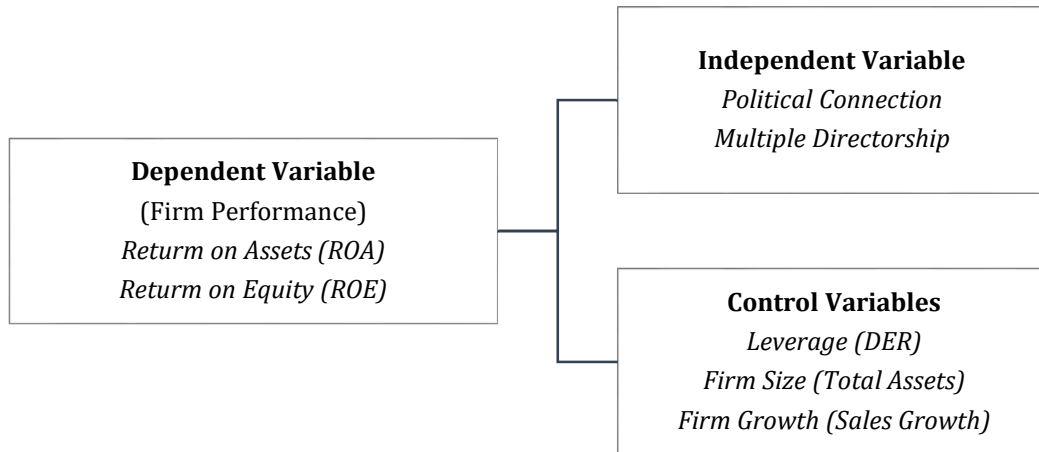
Dependent Variable
(Firm Performance)
Return on Assets (ROA)
Return on Equity (ROE)

Independent Variable
Political Connection
Multiple Directorship

Control Variables
Leverage (DER)
Firm Size (Total Assets)
Firm Growth (Sales Growth)